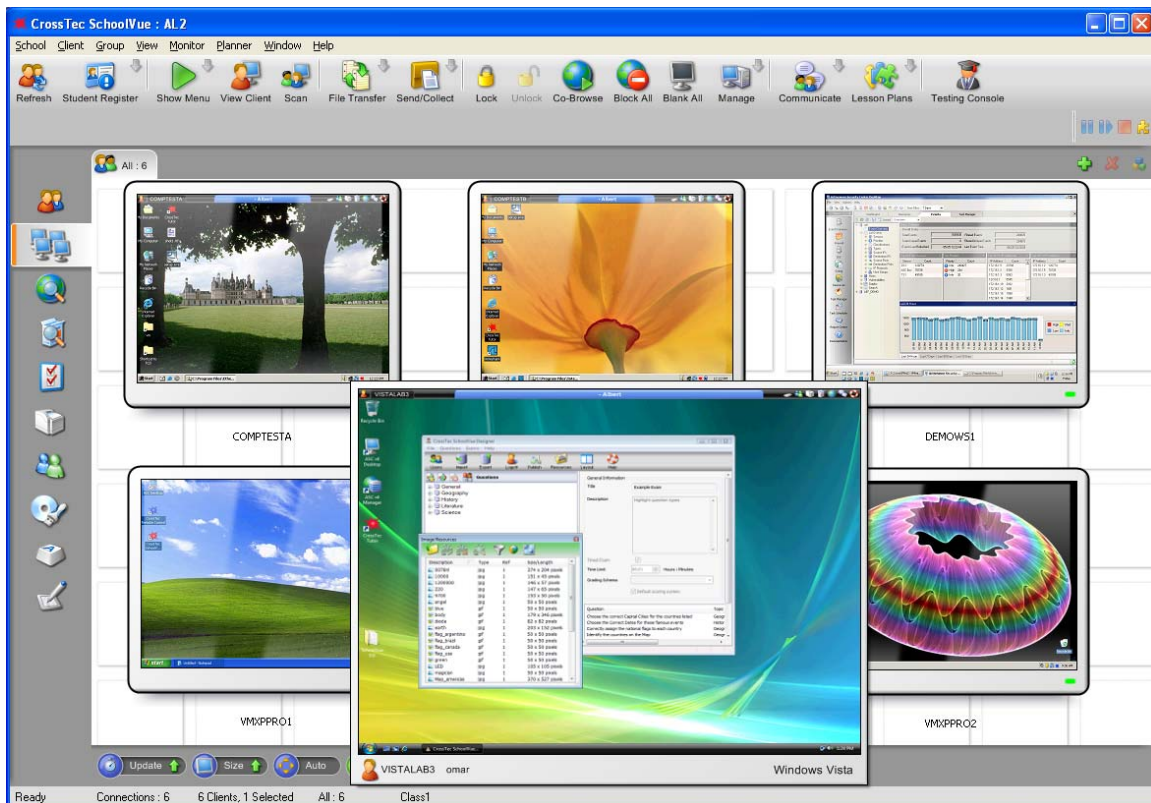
CrossTec SchoolVue : AL2

School Client Group View Monitor Planner Window Help

Refresh Student Register Show Menu View Client Scan File Transfer Send/Collect Lock Unlock Co-Browse Block All Blank All Manage Communicate Lesson Plans Testing Console

All : 6

COMPTESTA

DEMOWS1

VMXPPRO1

VMXPPRO2

VISTALAB3 omar

Windows Vista

Update Size Auto

Ready Connections : 6 6 Clients, 1 Selected All : 6 Class1